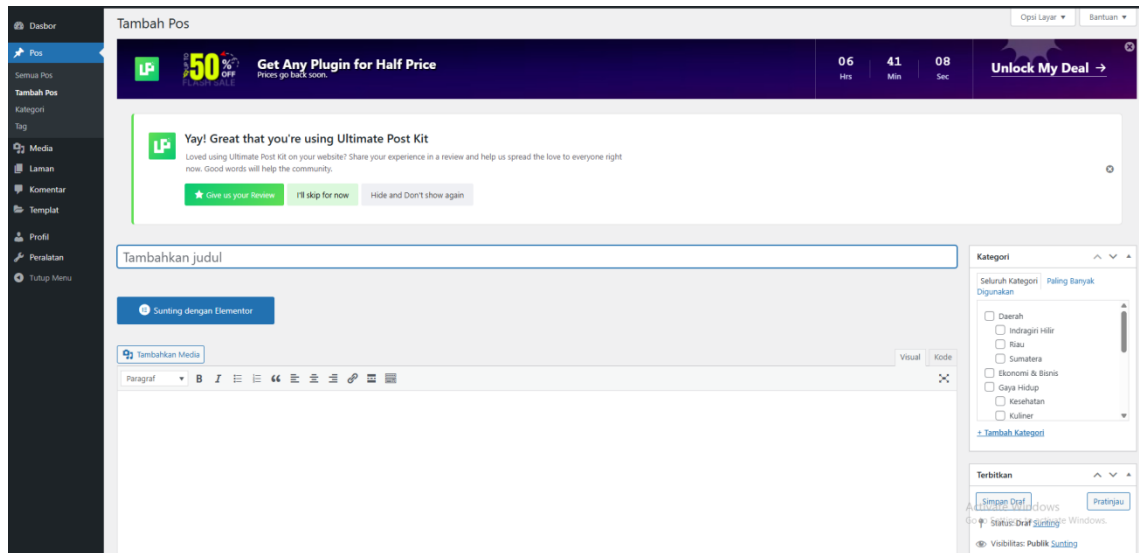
Dasbor
Pos
Semua Pos
Tambah Pos
Kategori
Tag
Media
Laman
Komentar
Templat
Profil
Peralatan
Tutup Menu

Tambah Pos

Opsi Layar ▾
Bantuan ▾

50% OFF
FLASH SALE
Get Any Plugin for Half Price
Prices go back soon.
06 Hrs
41 Min
08 Sec
Unlock My Deal →

Yay! Great that you're using Ultimate Post Kit
Loved using Ultimate Post Kit on your website? Share your experience in a review and help us spread the love to everyone right now. Good words will help the community.
Give us your Review
I'll skip for now
Hide and Don't show again

Tambahkan judul

Sunting dengan Elementor

Tambahkan Media
Visual
Kode
Paragraf

Kategori
Seluruh Kategori
Paling Banyak Digunakan
Daerah
Indragiri Hilir
Riau
Sumatera
Ekonomi & Bisnis
Gaya Hidup
Kesehatan
Kuliner
+ Tambah Kategori

Terbitkan
Simpan Draf
Pratinjau
Status: Draf Sunting
Visibilitas: Publik Sunting
Activate Windows
Go to Settings to activate Windows.